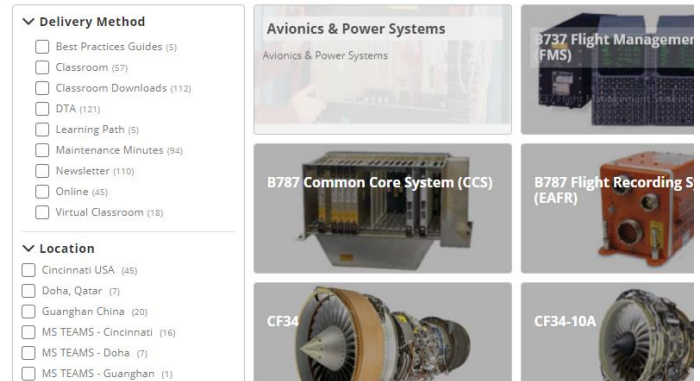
Delivery Method

Best Practices Guides (5)
Classroom (57)
Classroom Downloads (112)
DTA (121)
Learning Path (5)
Maintenance Minutes (94)
Newsletter (110)
Online (45)
Virtual Classroom (18)

Location

Cincinnati USA (45)
Doha, Qatar (7)
Guanghan China (20)
MS TEAMS - Cincinnati (16)
MS TEAMS - Doha (7)
MS TEAMS - Guanghan (1)

Avionics & Power Systems
Avionics & Power Systems

B737 Flight Managemen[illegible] (FMS)

B787 Common Core System (CCS)

B787 Flight Recording S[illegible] (EAFR)

CF34

CF34-10A